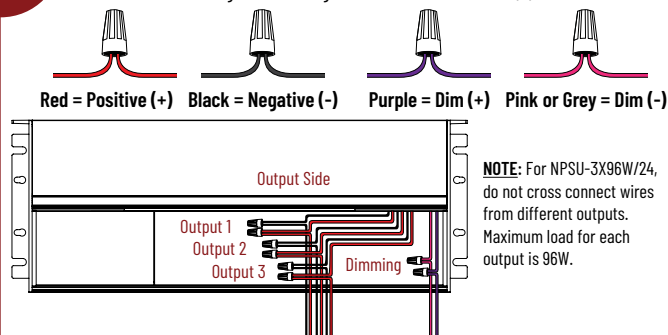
Red = Positive (+) Black = Negative (-) Purple = Dim (+) Pink or Grey = Dim (-)

Output Side

Output 1
Output 2
Output 3

Dimming

**NOTE:** For NPSU-3X96W/24, do not cross connect wires from different outputs. Maximum load for each output is 96W.